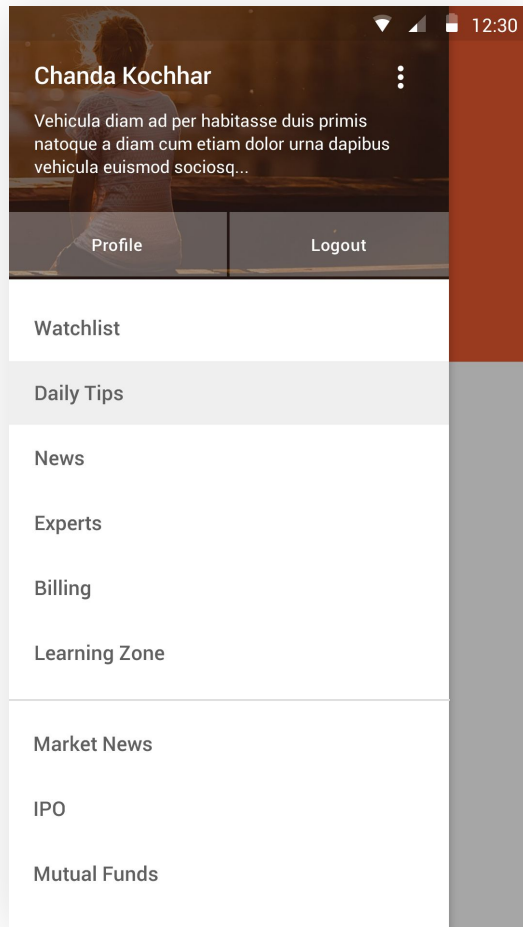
12:30

Chanda Kochhar

Vehicula diam ad per habitasse duis primis natoque a diam cum etiam dolor urna dapibus vehicula euismod sociosq...

Profile

Logout

Watchlist

Daily Tips

News

Experts

Billing

Learning Zone

Market News

IPO

Mutual Funds